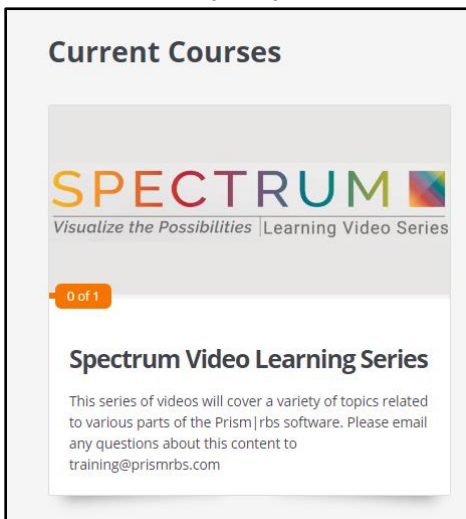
Current Courses

SPECTRUM
Visualize the Possibilities | Learning Video Series

0 of 1

Spectrum Video Learning Series

This series of videos will cover a variety of topics related to various parts of the Prism|rbs software. Please email any questions about this content to training@prismrbs.com